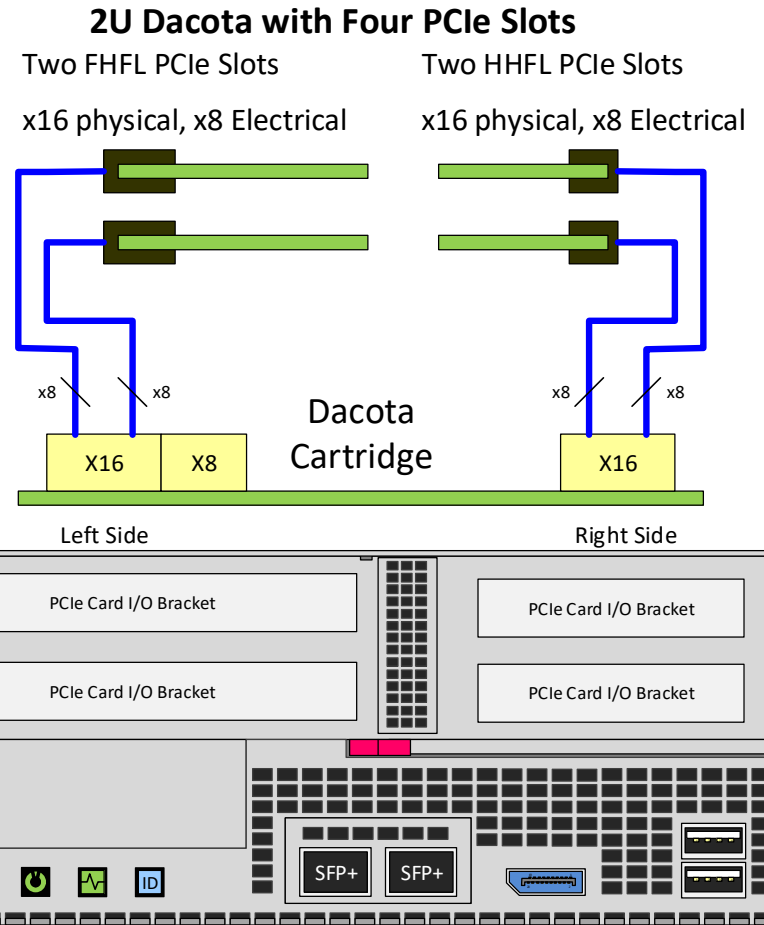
2U Dacota with Four PCIe Slots

Two FHFL PCIe Slots

x16 physical, x8 Electrical

Two HHFL PCIe Slots

x16 physical, x8 Electrical

x8

x8

x8

x8

Dacota Cartridge

X16

X8

X16

Left Side

Right Side

PCIe Card I/O Bracket

PCIe Card I/O Bracket

PCIe Card I/O Bracket

PCIe Card I/O Bracket

ID

SFP+

SFP+